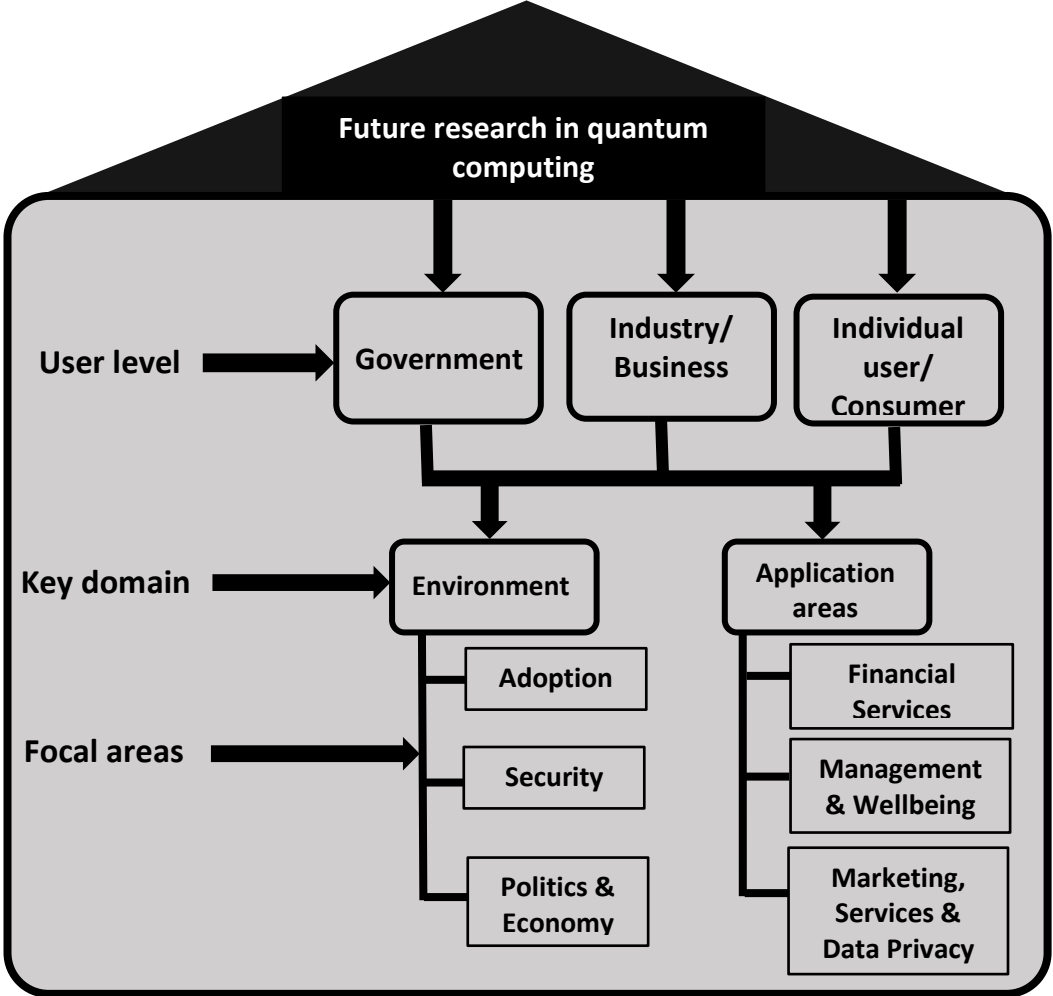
Future research in quantum computing

User level

Government

Industry/ Business

Individual user/ Consumer

Key domain

Environment

Application areas

Focal areas

Adoption

Security

Politics & Economy

Financial Services

Management & Wellbeing

Marketing, Services & Data Privacy